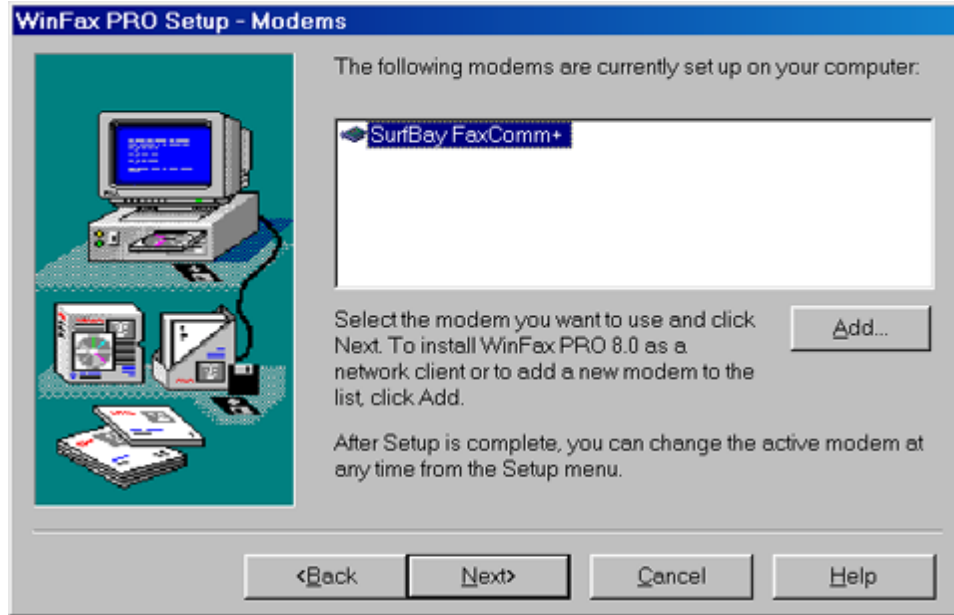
WinFax PRO Setup - Modems

The following modems are currently set up on your computer:

SurfBay FaxComm+

Select the modem you want to use and click Next. To install WinFax PRO 8.0 as a network client or to add a new modem to the list, click Add.

Add...

After Setup is complete, you can change the active modem at any time from the Setup menu.

<Back

Next>

Cancel

Help